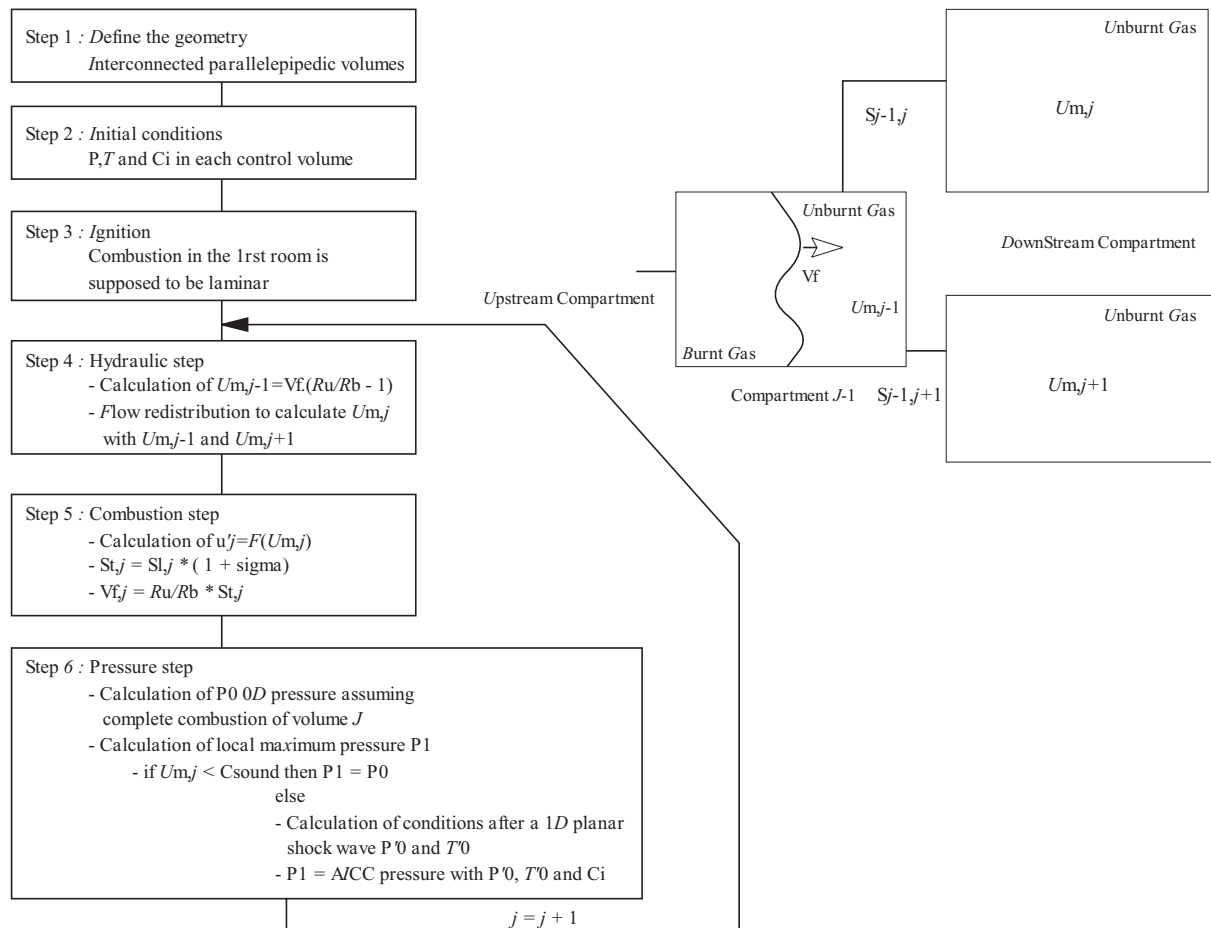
Step 1 : Define the geometry
Interconnected parallelepipedic volumes

Step 2 : Initial conditions
P,T and Ci in each control volume

Step 3 : Ignition
Combustion in the 1rst room is supposed to be laminar

Step 4 : Hydraulic step
- Calculation of Um,j-1=Vf.(Ru/Rb - 1)
- Flow redistribution to calculate Um,j with Um,j-1 and Um,j+1

Step 5 : Combustion step
- Calculation of u'j=F(Um,j)
- St,j = Sl,j * ( 1 + sigma)
- Vf,j = Ru/Rb * St,j

Step 6 : Pressure step
- Calculation of P0 0D pressure assuming complete combustion of volume J
- Calculation of local maximum pressure P1
- if Um,j < Csound then P1 = P0
else
- Calculation of conditions after a 1D planar shock wave P'0 and T'0
- P1 = A/CC pressure with P'0, T'0 and Ci

j = j + 1

Unburnt Gas
Um,j
Sj-1,j
Unburnt Gas
Vf
Um,j-1
Burnt Gas
Upstream Compartment
DownStream Compartment
Unburnt Gas
Um,j+1
Compartment J-1
Sj-1,j+1